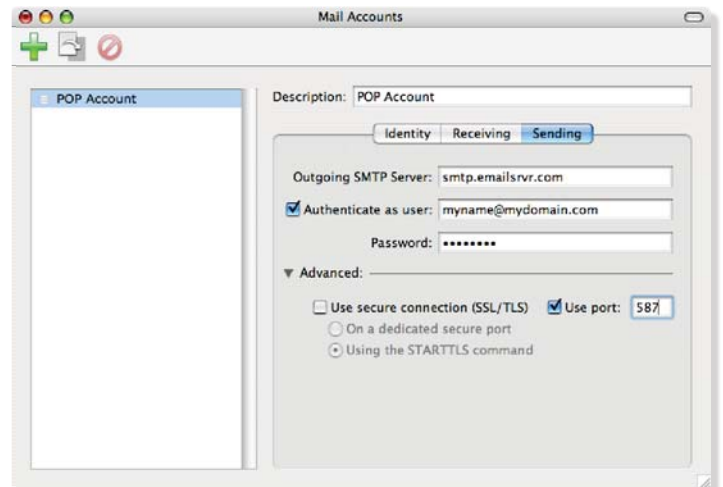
Mail Accounts

POP Account

Description: POP Account

Identity | Receiving | Sending

Outgoing SMTP Server: smtp.emailsrvr.com

Authenticate as user: myname@mydomain.com

Password: ••••••••

Advanced:

Use secure connection (SSL/TLS)

Use port: 587

On a dedicated secure port

Using the STARTTLS command